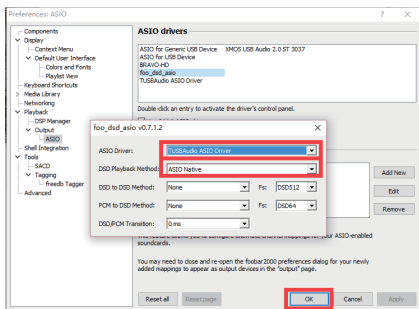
Preferences: ASIO

? ×

Components
Display
Context Menu
Default User Interface
Colors and Fonts
Playlist View
Keyboard Shortcuts
Media Library
Networking
Playback
DSP Manager
Output
ASIO
Shell Integration
Tools
SACD
Tagging
freedb Tagger
Advanced

ASIO drivers

ASIO for Generic USB Device XMOS USB Audio 2.0 ST 3037
ASIO for USB Device
BRAVO-HD
foo_dsd_asio
TUSBAudio ASIO Driver

Double-click an entry to activate the driver's control panel.

foo_dsd_asio v0.7.1.2 ×

ASIO Driver: TUSBAudio ASIO Driver
DSD Playback Method: ASIO Native
DSD to DSD Method: None Fs: DSD512
PCM to DSD Method: None Fs: DSD64
DSD/PCM Transition: 0 ms

Add New
Edit
Remove

soundcards.

You may need to close and re-open the foobar2000 preferences dialog for your newly added mappings to appear as output devices in the "output" page.

Reset all Reset page OK Cancel Apply